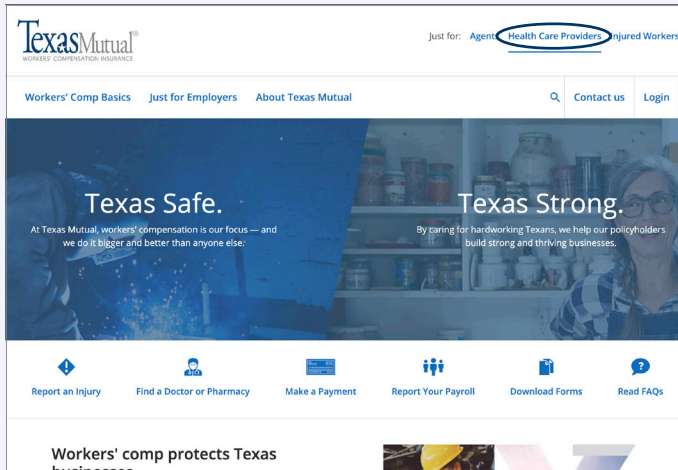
TexasMutual®
WORKERS' COMPENSATION INSURANCE

Just for: Agents Health Care Providers Injured Workers

Workers' Comp Basics Just for Employers About Texas Mutual Contact us Login

Texas Safe.
At Texas Mutual, workers' compensation is our focus — and we do it bigger and better than anyone else.

Texas Strong.
By caring for hardworking Texans, we help our policyholders build strong and thriving businesses.

Report an Injury
Find a Doctor or Pharmacy
Make a Payment
Report Your Payroll
Download Forms
Read FAQs

Workers' comp protects Texas businesses